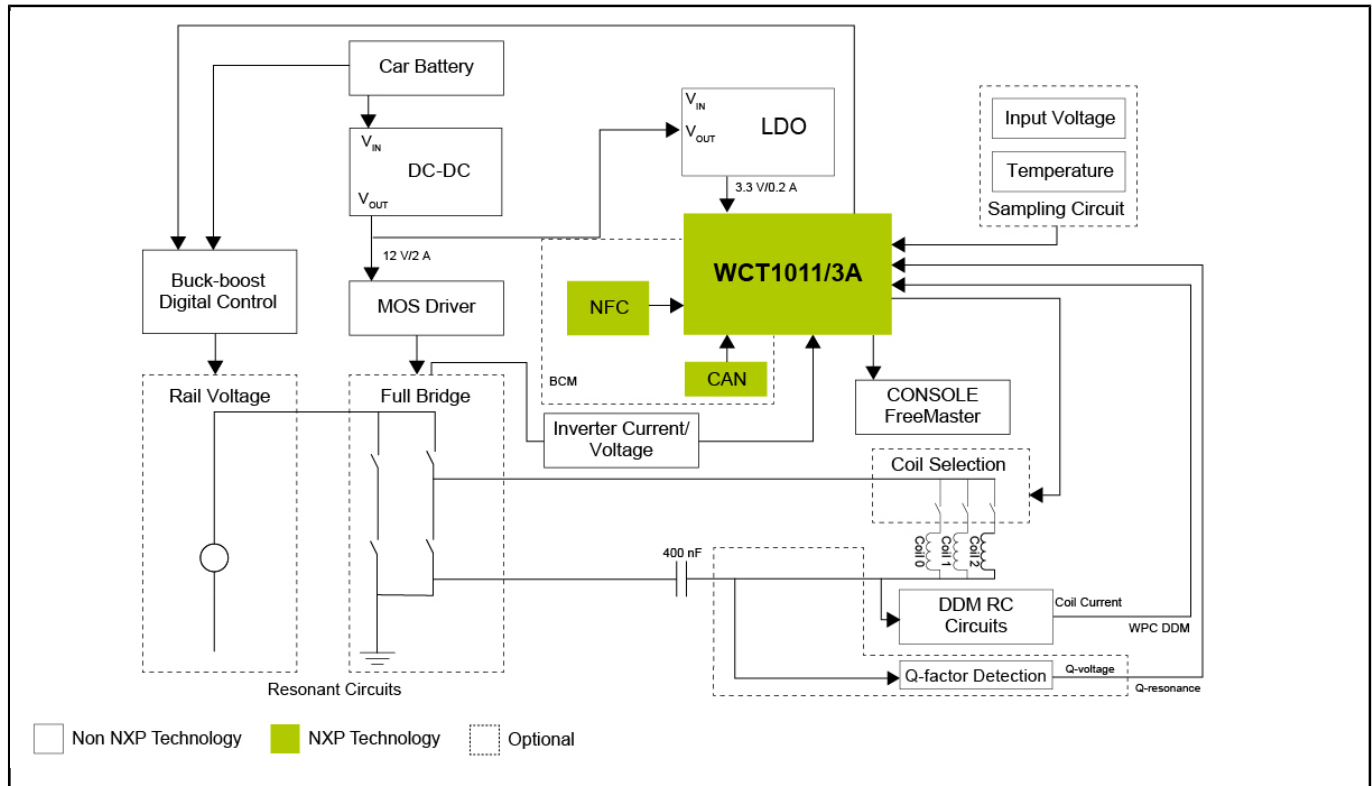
Car Battery

$V_{IN}$
DC-DC
$V_{OUT}$

12 V/2 A

$V_{IN}$
$V_{OUT}$
LDO

3.3 V/0.2 A

Input Voltage

Temperature

Sampling Circuit

Buck-boost Digital Control

MOS Driver

WCT1011/3A

NFC

CAN

BCM

CONSOLE FreeMaster

Rail Voltage

Full Bridge

Inverter Current/ Voltage

Coil Selection

Coil 0
Coil 1
Coil 2

400 nF

DDM RC Circuits

Coil Current

WPC DDM

Q-factor Detection

Q-voltage

Q-resonance

Resonant Circuits

Non NXP Technology

NXP Technology

Optional